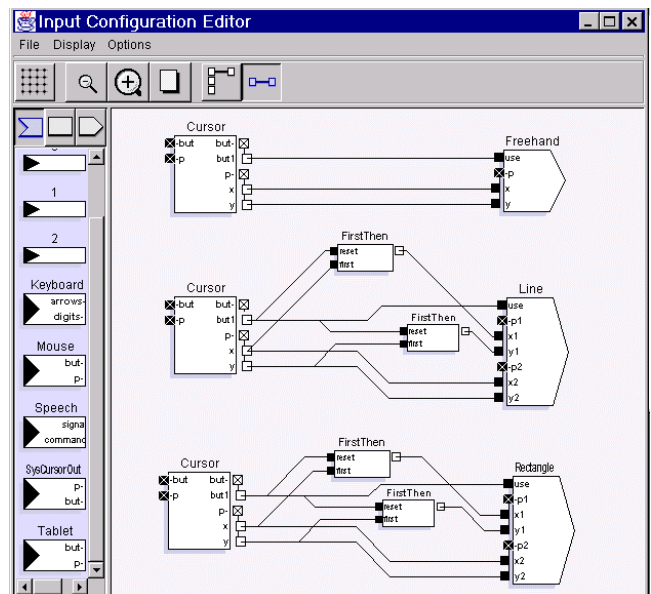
Input Configuration Editor

File Display Options

1

2

Keyboard
arrows-
digits-

Mouse
but-
p-

Speech
signa
commanc

SysCursorOut
p-
but-

Tablet
but-
p-

Cursor
-but
-p
but-
but1
p-
x
y

Freehand
use
-p
x
y

FirstThen
reset
first

Cursor
-but
-p
but-
but1
p-
x
y

FirstThen
reset
first

Line
use
-p1
x1
y1
-p2
x2
y2

FirstThen
reset
first

Cursor
-but
-p
but-
but1
p-
x
y

FirstThen
reset
first

Rectangle
use
-p1
x1
y1
-p2
x2
y2